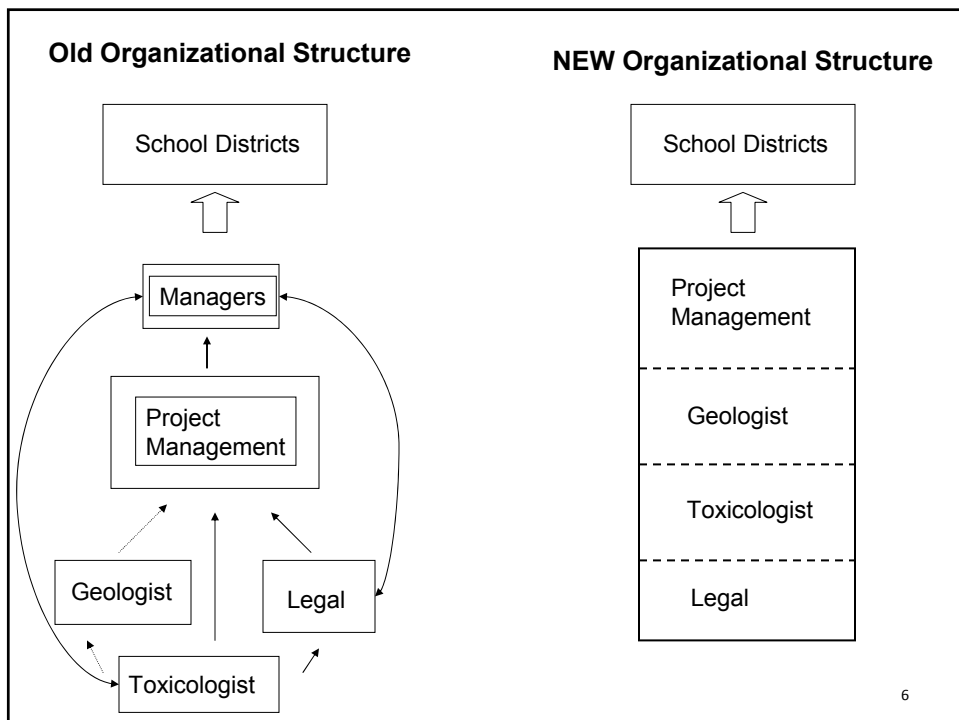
Old Organizational Structure

School Districts

Managers

Project Management

Geologist

Legal

Toxicologist

NEW Organizational Structure

School Districts

Project Management

Geologist

Toxicologist

Legal

6